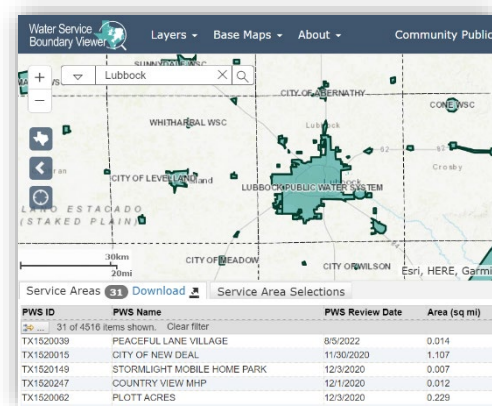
Water Service Boundary Viewer

Layers ▾ Base Maps ▾ About ▾ Community Public

Lubbock

SUNNYDALE WSC

CITY OF ABERNATHY

WHITHARRAL WSC

Lubbock

CONE WSC

Crosby

CITY OF LEVELLAND

LUBBOCK PUBLIC WATER SYSTEM

LLANO ESTACADO (STAKED PLAIN)

30km

20mi

CITY OF MEADOW

CITY OF WILSON

Esri, HERE, Garmi

Service Areas 31 Download

Service Area Selections

| PWS ID | PWS Name | PWS Review Date | Area (sq mi) |
|---|---|---|---|
| 31 of 4516 items shown. Clear filter | | | |
| TX1520039 | PEACEFUL LANE VILLAGE | 8/5/2022 | 0.014 |
| TX1520015 | CITY OF NEW DEAL | 11/30/2020 | 1.107 |
| TX1520149 | STORMLIGHT MOBILE HOME PARK | 12/3/2020 | 0.007 |
| TX1520247 | COUNTRY VIEW MHP | 12/1/2020 | 0.012 |
| TX1520062 | PLOTT ACRES | 12/3/2020 | 0.229 |